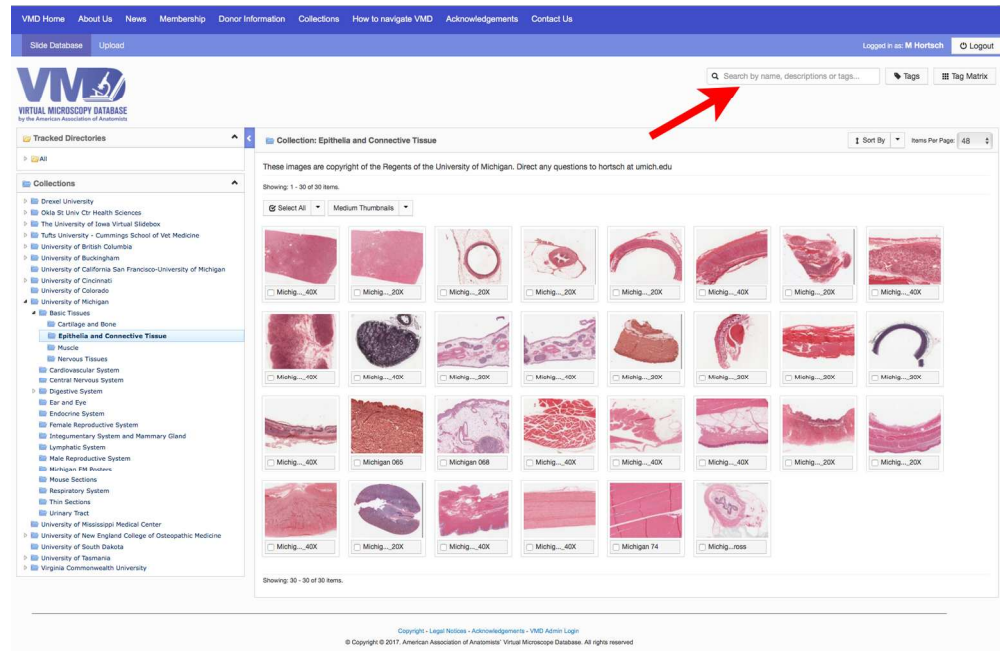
VMD Home About Us News Membership Donor Information Collections How to navigate VMD Acknowledgements Contact Us

Slide Database Upload

Logged in as: M Hortsch Logout

VMD
VIRTUAL MICROSCOPY DATABASE
by the American Association of Anatomists

Search by name, descriptions or tags...

Tags

Tag Matrix

Tracked Directories

All

Collections

Drexel University
Okla St Univ Ctr Health Sciences
The University of Iowa Virtual Slidebox
Tufts University - Cummings School of Vet Medicine
University of British Columbia
University of Buckingham
University of California San Francisco-University of Michigan
University of Cincinnati
University of Colorado
University of Michigan
Basic Tissues
Cartilage and Bone
Epithelia and Connective Tissue
Muscle
Nervous Tissues
Cardiovascular System
Central Nervous System
Digestive System
Ear and Eye
Endocrine System
Female Reproductive System
Integumentary System and Mammary Gland
Lymphatic System
Male Reproductive System
Michigan EM Posters
Mouse Sections
Respiratory System
Thin Sections
Urinary Tract
University of Mississippi Medical Center
University of New England College of Osteopathic Medicine
University of South Dakota
University of Tasmania
Virginia Commonwealth University

Collection: Epithelia and Connective Tissue

Sort By

Items Per Page: 48

These images are copyright of the Regents of the University of Michigan. Direct any questions to hortsch at umich.edu

Showing: 1 - 30 of 30 items.

Select All

Medium Thumbnails

Michig..._40X
Michig..._20X
Michig..._20X
Michig..._20X
Michig..._20X
Michig..._40X
Michig..._20X
Michig..._40X

Michig..._40X
Michig..._40X
Michig..._20X
Michig..._40X
Michig..._20X
Michig..._20X
Michig..._20X
Michig..._20X

Michig..._40X
Michigan 065
Michigan 068
Michig..._40X
Michig..._40X
Michig..._40X
Michig..._20X
Michig..._20X

Michig..._40X
Michig..._20X
Michig..._40X
Michig..._40X
Michigan 74
Michig...ross

Showing: 30 - 30 of 30 items.

Copyright - Legal Notices - Acknowledgements - VMD Admin Login
© Copyright © 2017. American Association of Anatomists' Virtual Microscope Database. All rights reserved